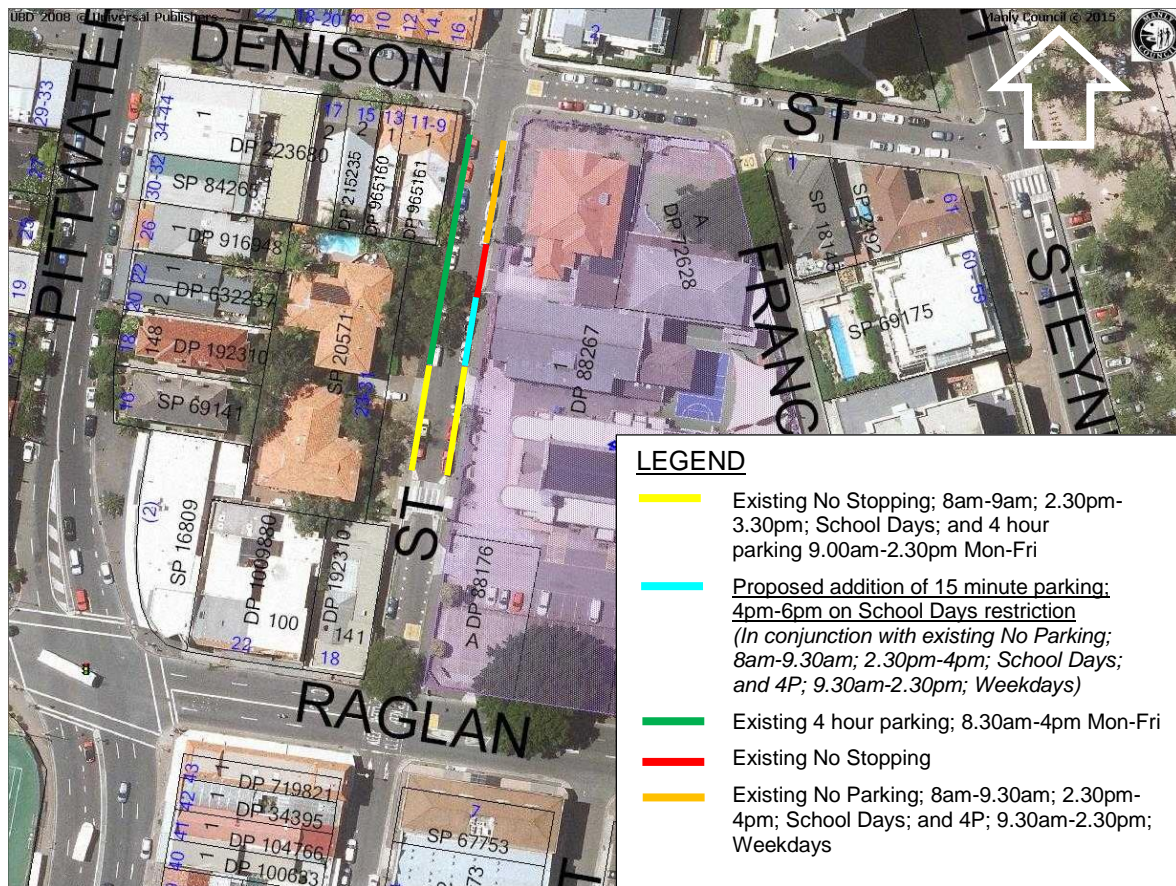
UBD 2008 © Universal Publishers

Manly Council © 2015

DENISON

ST

PITTWATER

FRANC

STEYN

RAGLAN

ST

34-44
1
DP 223680
30-32
SP 84265
26
1
DP 916948
22
1
20
2
DP 632237
18
148
DP 192310
16
SP 69141
17
2
DP 215235
15
2
DP 965160
13
1
11-9
1
DP 965161
20571
SP
23-31
A
DP 72628
1
DP 88267
1
SP 18148
SP 2192
61
60-59
SP 69175
(2)
SP 16809
DP 1009880
100
22
DP 192310
141
18
A
DP 88176
43
DP 719821
42
DP 34395
41
DP 104766
40
DP 100633
7
SP 67753
29-33
27
25
19
8
10
12
14
16
18
20
22

LEGEND

Existing No Stopping; 8am-9am; 2.30pm-3.30pm; School Days; and 4 hour parking 9.00am-2.30pm Mon-Fri

Proposed addition of 15 minute parking; 4pm-6pm on School Days restriction
(In conjunction with existing No Parking; 8am-9.30am; 2.30pm-4pm; School Days; and 4P; 9.30am-2.30pm; Weekdays)

Existing 4 hour parking; 8.30am-4pm Mon-Fri

Existing No Stopping

Existing No Parking; 8am-9.30am; 2.30pm-4pm; School Days; and 4P; 9.30am-2.30pm; Weekdays